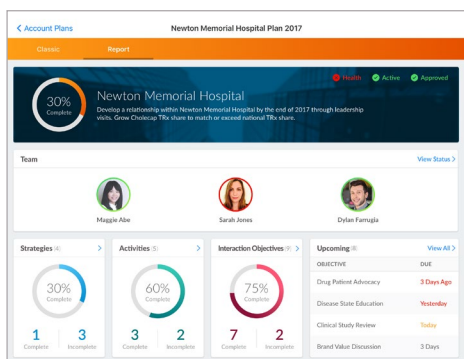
< Account Plans

Newton Memorial Hospital Plan 2017

Classic

Report

30%
Complete

Newton Memorial Hospital

Develop a relationship within Newton Memorial Hospital by the end of 2017 through leadership visits. Grow Cholecap TRx share to match or exceed national TRx share.

Health

Active

Approved

Team

View Status >

Maggie Abe

Sarah Jones

Dylan Farrugia

Strategies (4) >

30%
Complete

1
Complete

3
Incomplete

Activities (5) >

60%
Complete

3
Complete

2
Incomplete

Interaction Objectives (9) >

75%
Complete

7
Complete

2
Incomplete

Upcoming (4)

View All >

| OBJECTIVE | DUE |
|---|---|
| Drug Patient Advocacy | 3 Days Ago |
| Disease State Education | Yesterday |
| Clinical Study Review | Today |
| Brand Value Discussion | 3 Days |